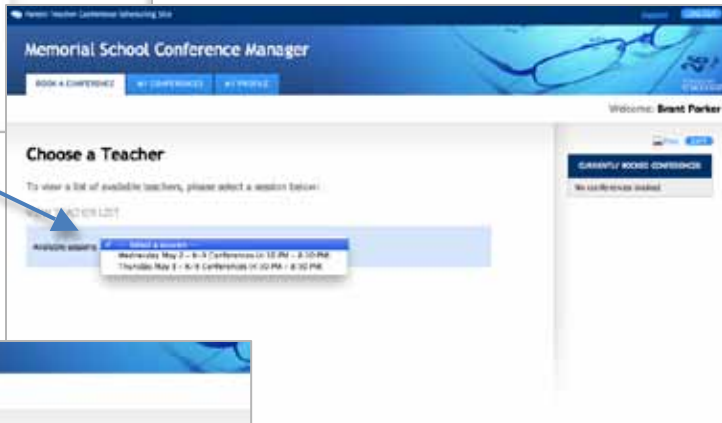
Parent Teacher Conference Scheduling Site

Memorial School Conference Manager

BOOK A CONFERENCE

MY CONFERENCES

MY PROFILE

Welcome: Brent Parker

Choose a Teacher

To view a list of available teachers, please select a session below:

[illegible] LIST

Available sessions

✓ --- Select a session ---

Wednesday May 2 – K-5 Conferences (4:30 PM – 8:30 PM)

Thursday May 3 – K-5 Conferences (4:30 PM – 8:30 PM)

Print

CURRENTLY BOOKED CONFERENCES

No conferences booked.